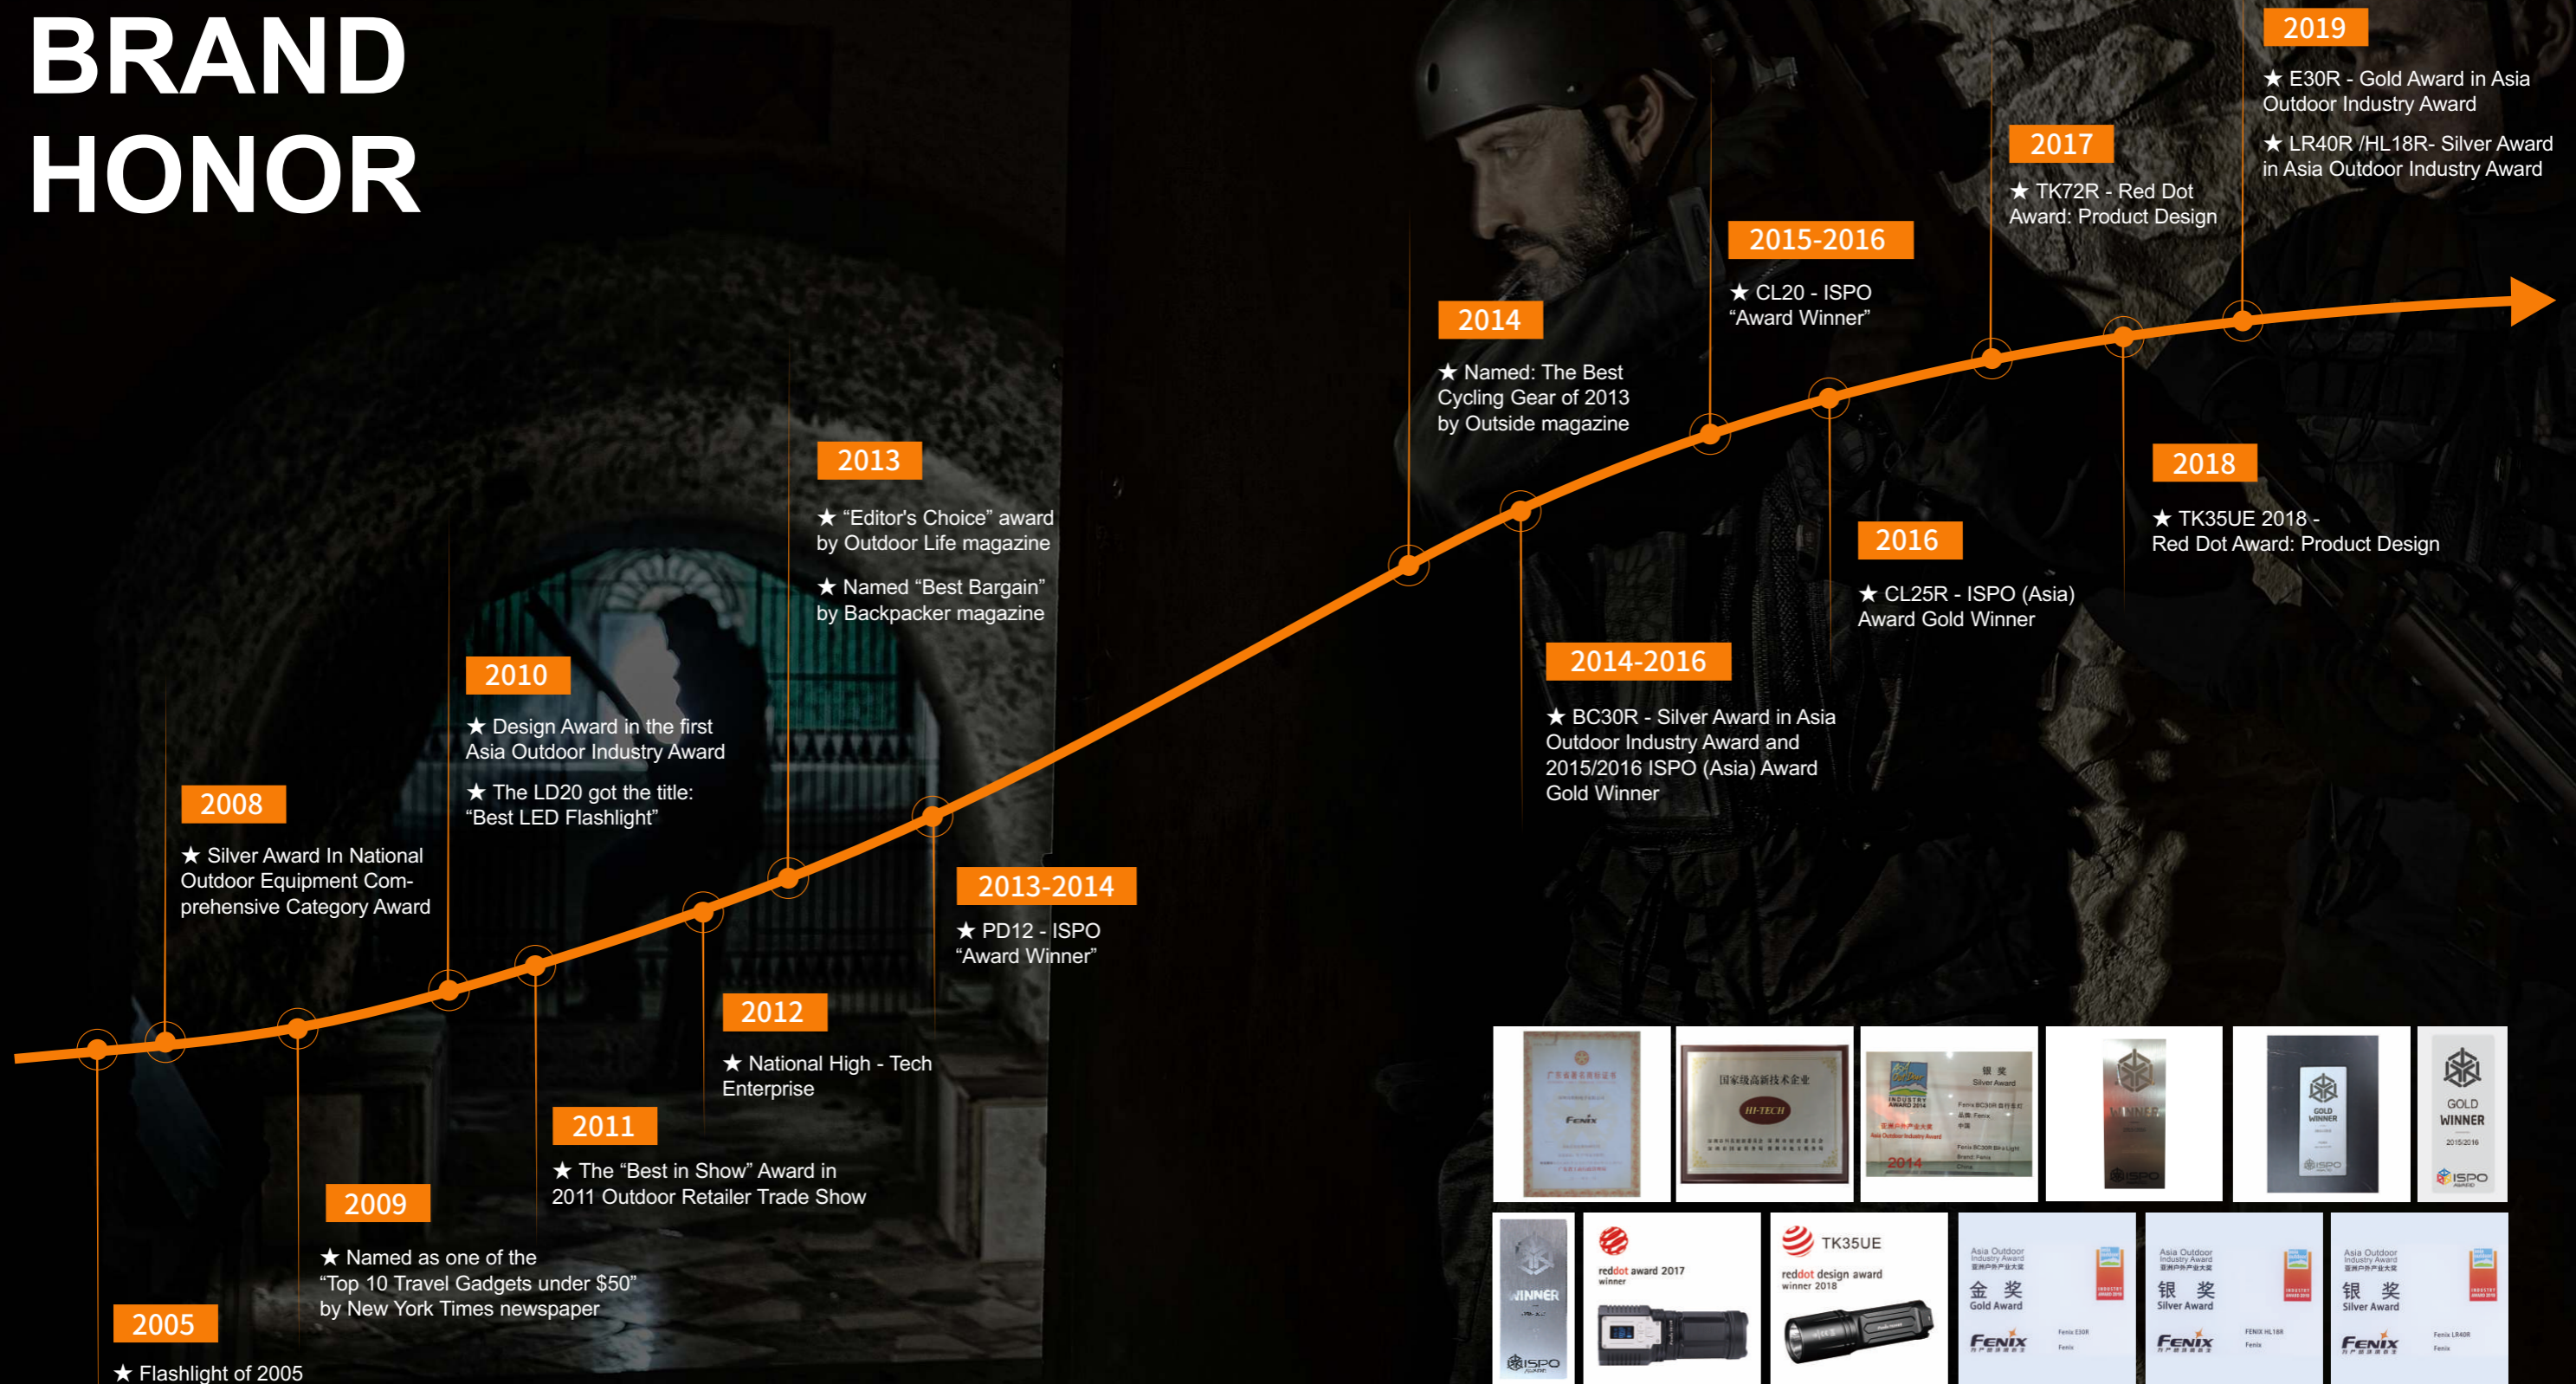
BRAND HONOR

2005
★ Flashlight of 2005

2008
★ Silver Award In National Outdoor Equipment Comprehensive Category Award

2009
★ Named as one of the "Top 10 Travel Gadgets under $50" by New York Times newspaper

2010
★ Design Award in the first Asia Outdoor Industry Award
★ The LD20 got the title: "Best LED Flashlight"

2011
★ The "Best in Show" Award in 2011 Outdoor Retailer Trade Show

2012
★ National High - Tech Enterprise

2013
★ "Editor's Choice" award by Outdoor Life magazine
★ Named "Best Bargain" by Backpacker magazine

2013-2014
★ PD12 - ISPO "Award Winner"

2014
★ Named: The Best Cycling Gear of 2013 by Outside magazine

2014-2016
★ BC30R - Silver Award in Asia Outdoor Industry Award and 2015/2016 ISPO (Asia) Award Gold Winner

2015-2016
★ CL20 - ISPO "Award Winner"

2016
★ CL25R - ISPO (Asia) Award Gold Winner

2017
★ TK72R - Red Dot Award: Product Design

2018
★ TK35UE 2018 - Red Dot Award: Product Design

2019
★ E30R - Gold Award in Asia Outdoor Industry Award
★ LR40R /HL18R- Silver Award in Asia Outdoor Industry Award

国家级高新技术企业
HI-TECH
Fenix
银 奖
Silver Award
2014
WINNER
ISPO
GOLD WINNER
GOLD WINNER
2015/2016
ISPO
WINNER
ISPO
reddot award 2017 winner
TK35UE
reddot design award winner 2018
Asia Outdoor Industry Award
金 奖
Gold Award
FENIX
银 奖
Silver Award
FENIX
银 奖
Silver Award
FENIX